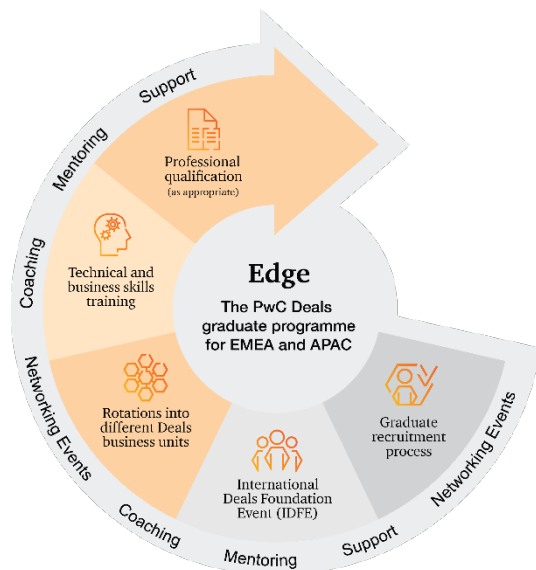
Support

Mentoring

Coaching

Networking Events

Coaching

Mentoring

Support

Networking Events

Professional qualification (as appropriate)

Technical and business skills training

Rotations into different Deals business units

International Deals Foundation Event (IDFE)

Graduate recruitment process

Edge

The PwC Deals graduate programme for EMEA and APAC